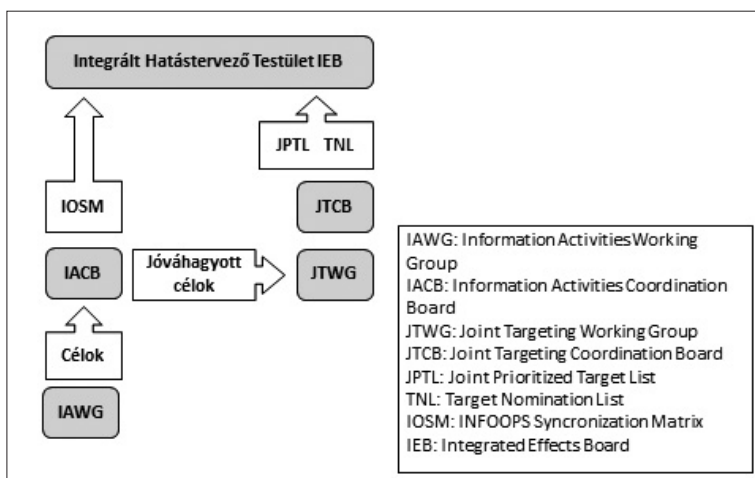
Integrált Hatástervező Testület IEB

JPTL TNL

IOSM

JTCB

IACB

Jóváhagyott célok

JTWG

Célok

IAWG

IAWG: Information ActivitiesWorking Group
IACB: Information Activities Coordination Board
JTWG: Joint Targeting Working Group
JTCB: Joint Targeting Coordination Board
JPTL: Joint Prioritized Target List
TNL: Target Nomination List
IOSM: INFOOPS Syncronization Matrix
IEB: Integrated Effects Board